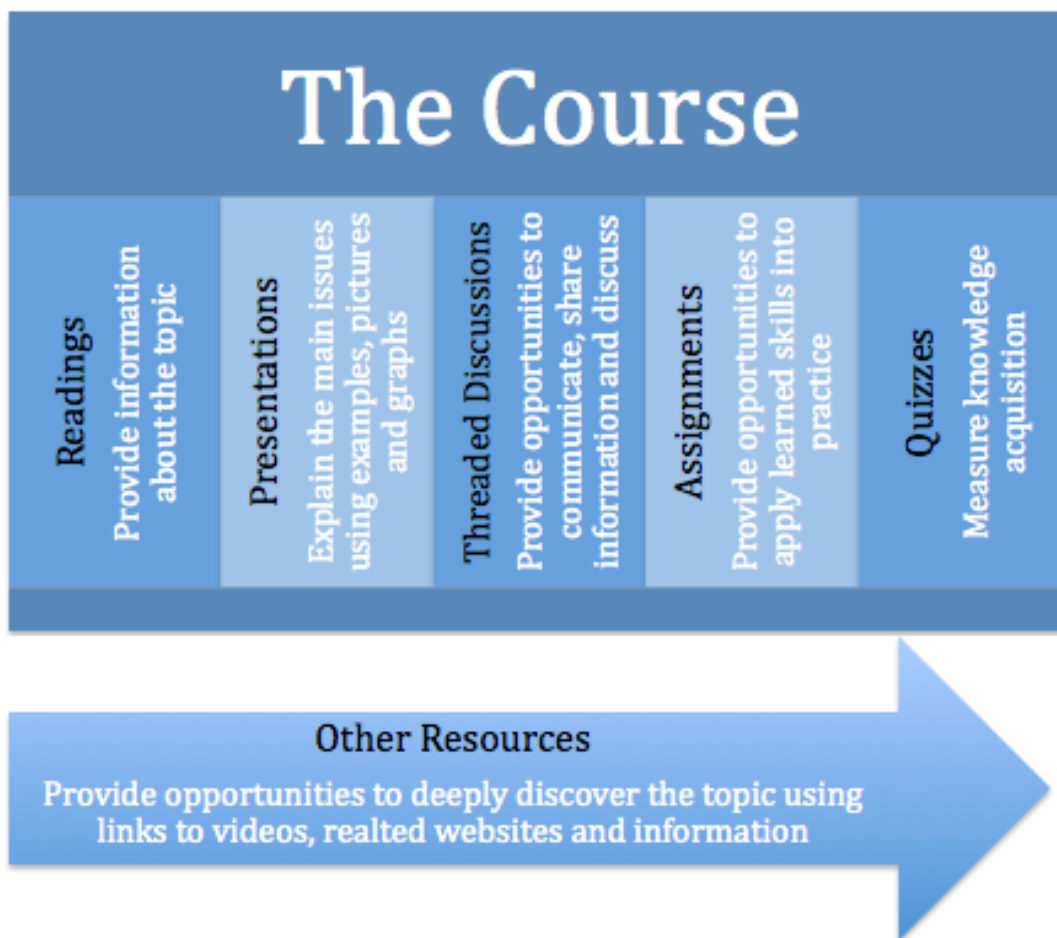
The Course

Readings
Provide information about the topic

Presentations
Explain the main issues using examples, pictures and graphs

Threaded Discussions
Provide opportunities to communicate, share information and discuss

Assignments
Provide opportunities to apply learned skills into practice

Quizzes
Measure knowledge acquisition

Other Resources
Provide opportunities to deeply discover the topic using links to videos, realted websites and information